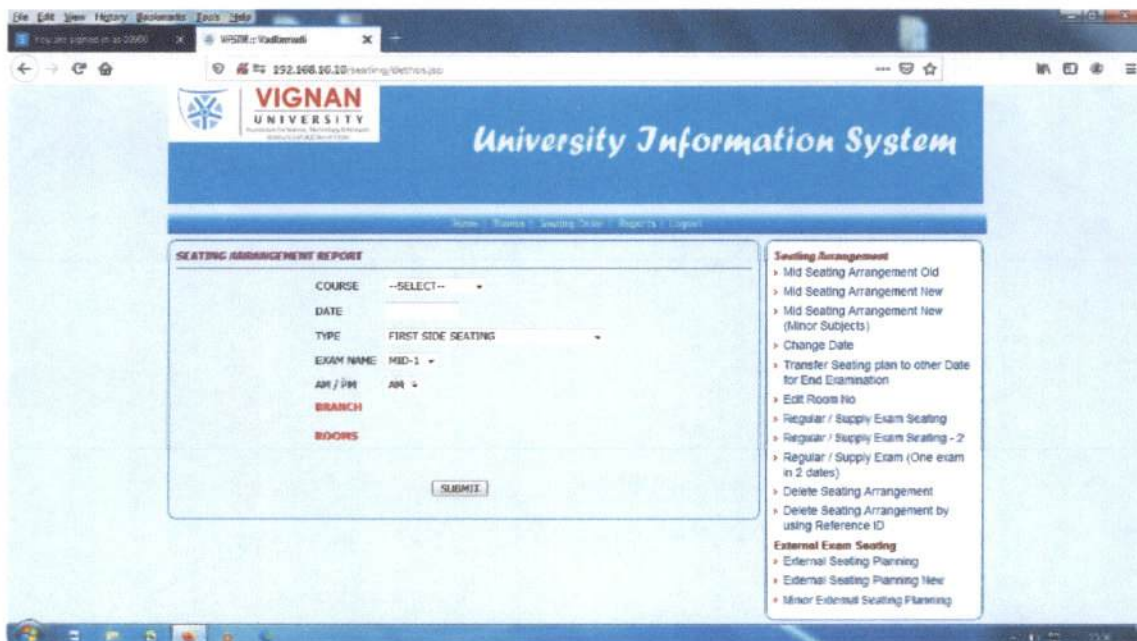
File Edit View History Bookmarks Tools Help

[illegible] ×

VFSTR :: Vadlamudi ×

192.168.16.10/seating/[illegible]

VIGNAN
UNIVERSITY
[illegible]

University Information System

Home | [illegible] | Seating Order | Reports | Logout

SEATING ARRANGEMENT REPORT

COURSE --SELECT--

DATE

TYPE FIRST SIDE SEATING

EXAM NAME MID-1

AM / PM AM

BRANCH

ROOMS

SUBMIT

Seating Arrangement
› Mid Seating Arrangement Old
› Mid Seating Arrangement New
› Mid Seating Arrangement New (Minor Subjects)
› Change Date
› Transfer Seating plan to other Date for End Examination
› Edit Room No
› Regular / Supply Exam Seating
› Regular / Supply Exam Seating - 2
› Regular / Supply Exam (One exam in 2 dates)
› Delete Seating Arrangement
› Delete Seating Arrangement by using Reference ID
External Exam Seating
› External Seating Planning
› External Seating Planning New
› Minor External Seating Planning